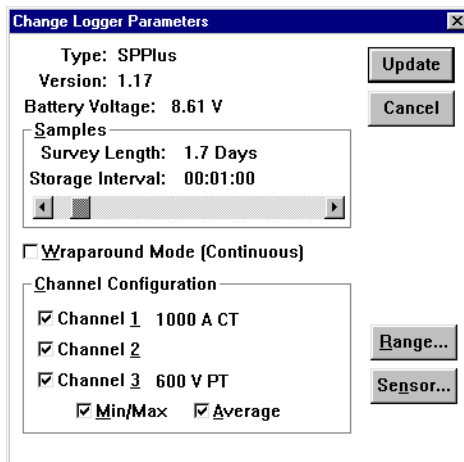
Change Logger Parameters

Type: SPPlus
Version: 1.17
Battery Voltage: 8.61 V

Update
Cancel

Samples
Survey Length: 1.7 Days
Storage Interval: 00:01:00

☐ Wraparound Mode (Continuous)

Channel Configuration
☑ Channel 1 1000 A CT
☑ Channel 2
☑ Channel 3 600 V PT
☑ Min/Max ☑ Average

Range...
Sensor...